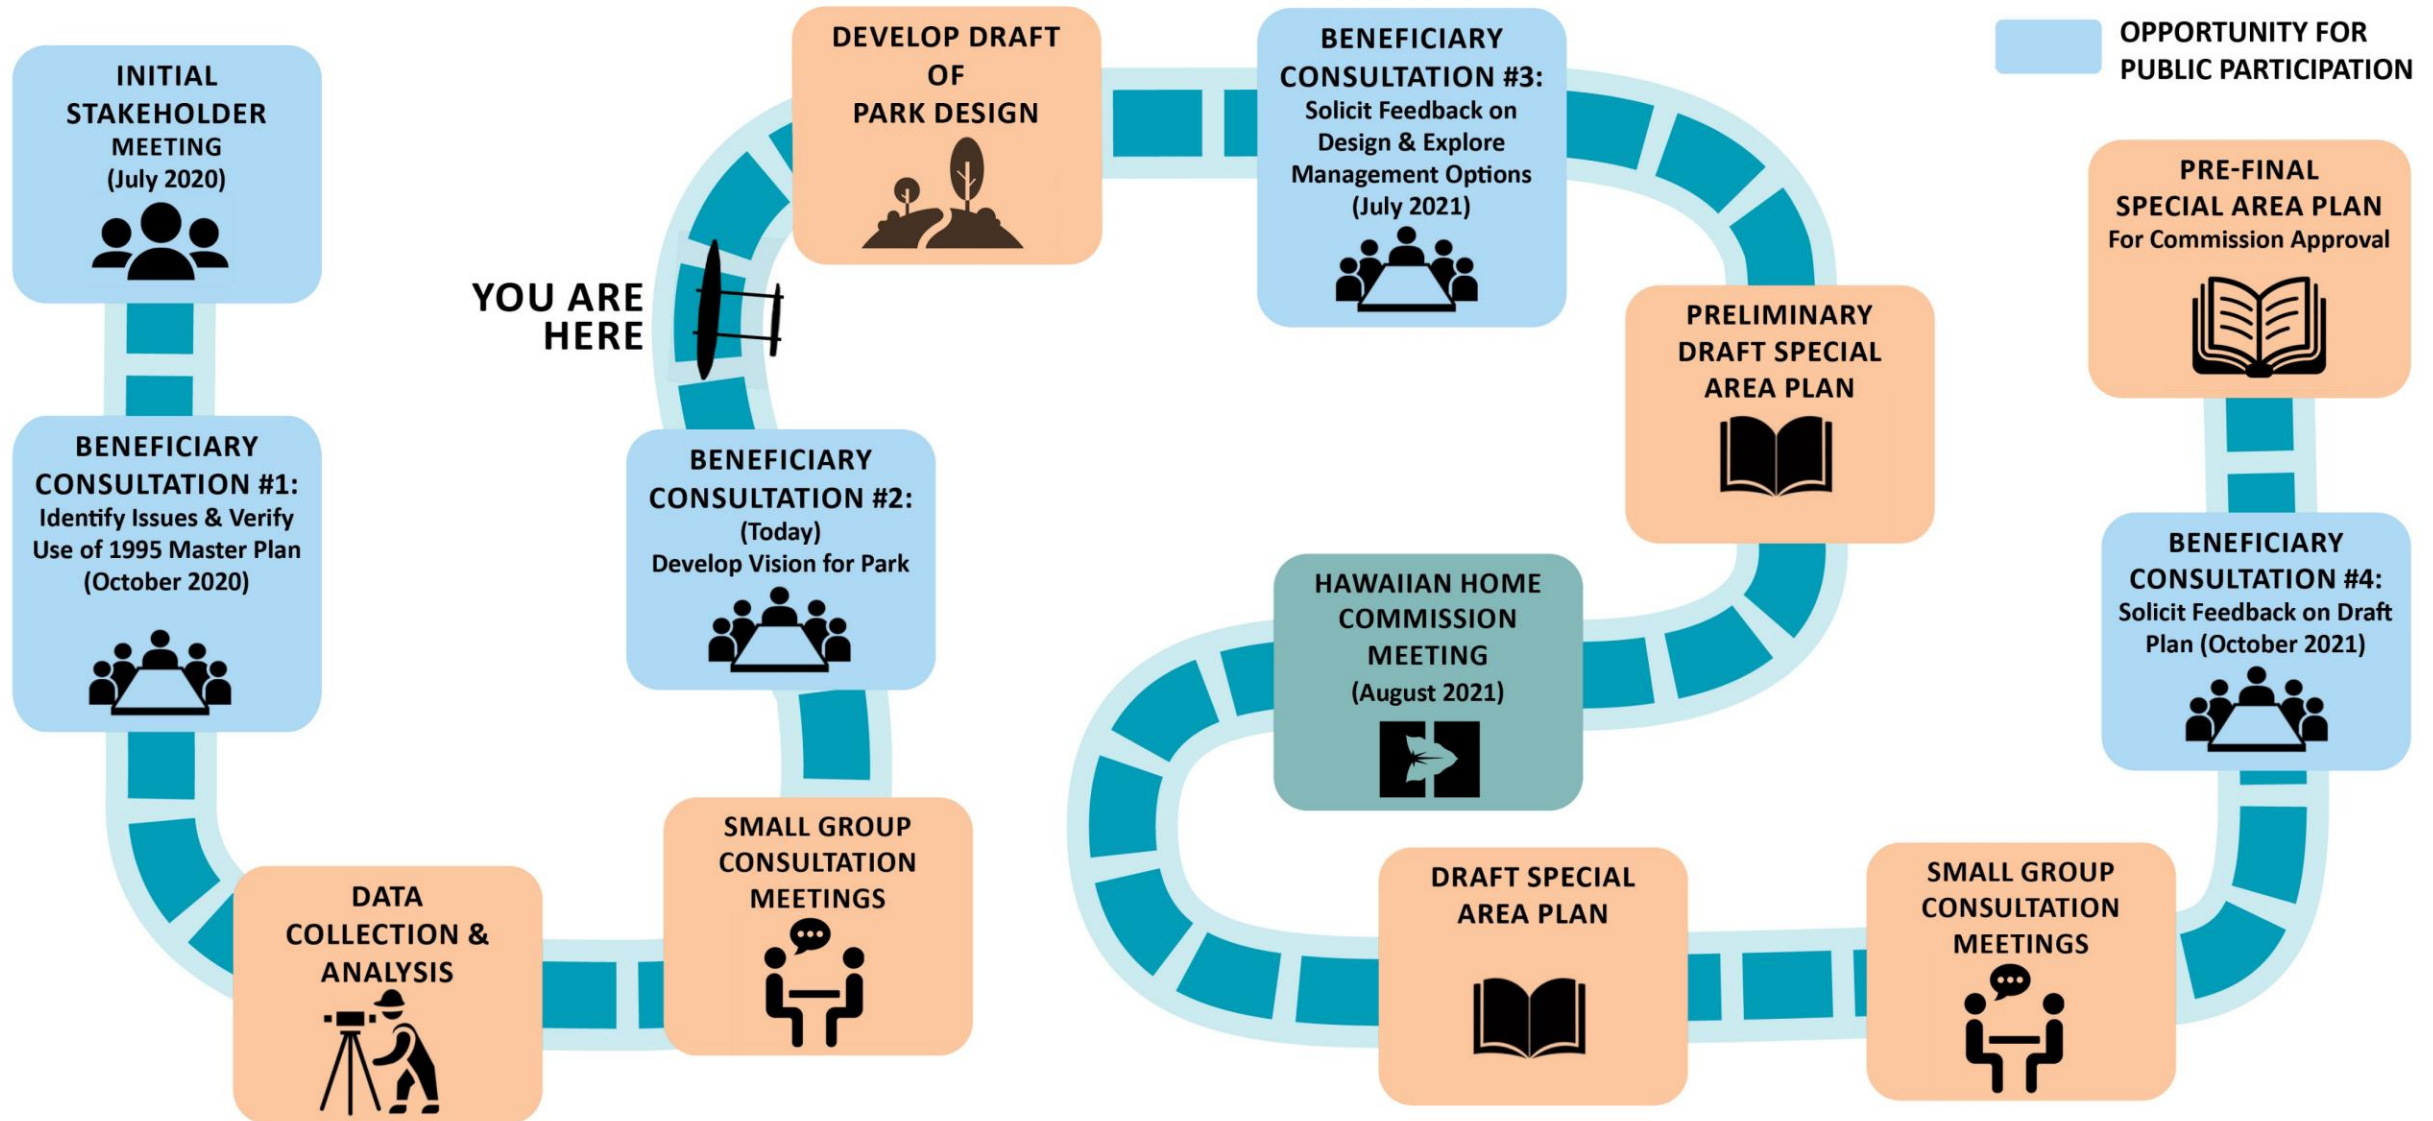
OPPORTUNITY FOR PUBLIC PARTICIPATION

INITIAL STAKEHOLDER MEETING (July 2020)

BENEFICIARY CONSULTATION #1: Identify Issues & Verify Use of 1995 Master Plan (October 2020)

DATA COLLECTION & ANALYSIS

SMALL GROUP CONSULTATION MEETINGS

BENEFICIARY CONSULTATION #2: (Today) Develop Vision for Park

YOU ARE HERE

DEVELOP DRAFT OF PARK DESIGN

BENEFICIARY CONSULTATION #3: Solicit Feedback on Design & Explore Management Options (July 2021)

PRELIMINARY DRAFT SPECIAL AREA PLAN

HAWAIIAN HOME COMMISSION MEETING (August 2021)

DRAFT SPECIAL AREA PLAN

SMALL GROUP CONSULTATION MEETINGS

BENEFICIARY CONSULTATION #4: Solicit Feedback on Draft Plan (October 2021)

PRE-FINAL SPECIAL AREA PLAN For Commission Approval